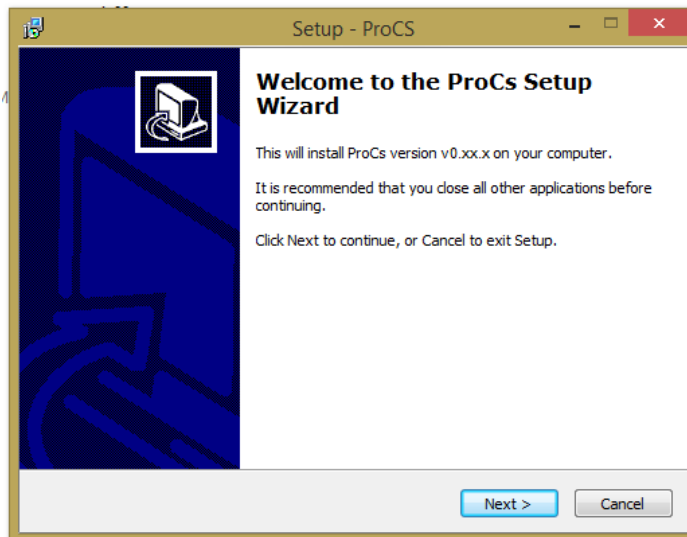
Setup - ProCS

Welcome to the ProCs Setup Wizard

This will install ProCs version v0.xx.x on your computer.

It is recommended that you close all other applications before continuing.

Click Next to continue, or Cancel to exit Setup.

Next >

Cancel